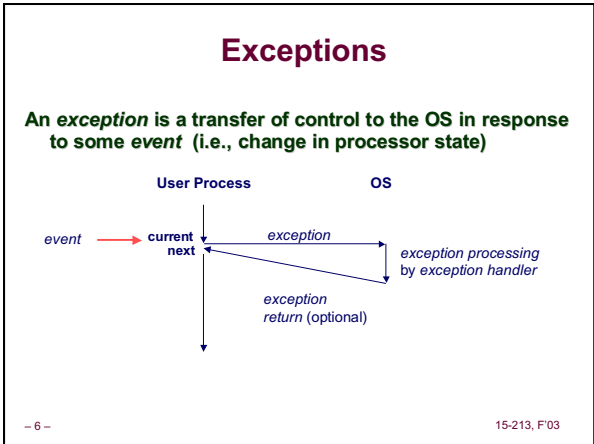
Exceptions

An exception is a transfer of control to the OS in response to some event (i.e., change in processor state)

User Process

OS

event

current

next

exception

exception processing by exception handler

exception return (optional)

– 6 –

15-213, F'03